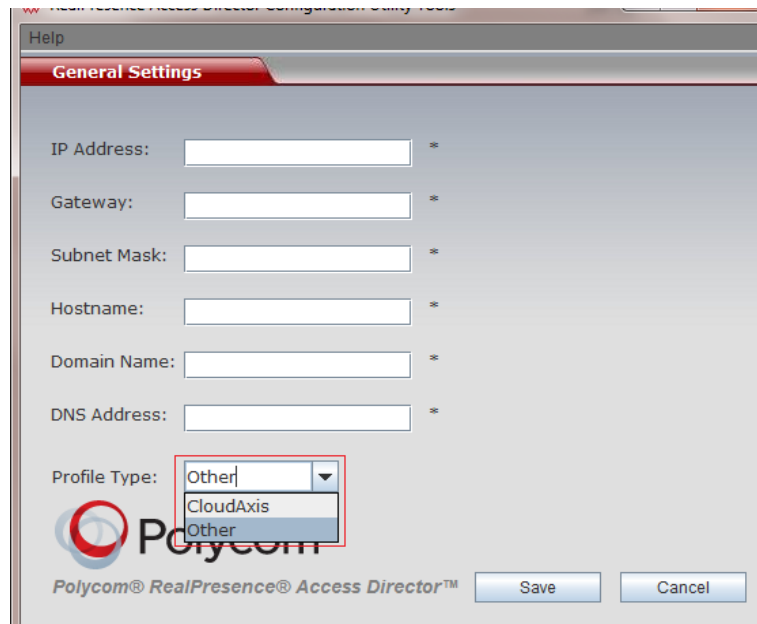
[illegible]

Help

General Settings

IP Address: *

Gateway: *

Subnet Mask: *

Hostname: *

Domain Name: *

DNS Address: *

Profile Type: Other

CloudAxis
Other

Polycom

Polycom® RealPresence® Access Director™

Save

Cancel